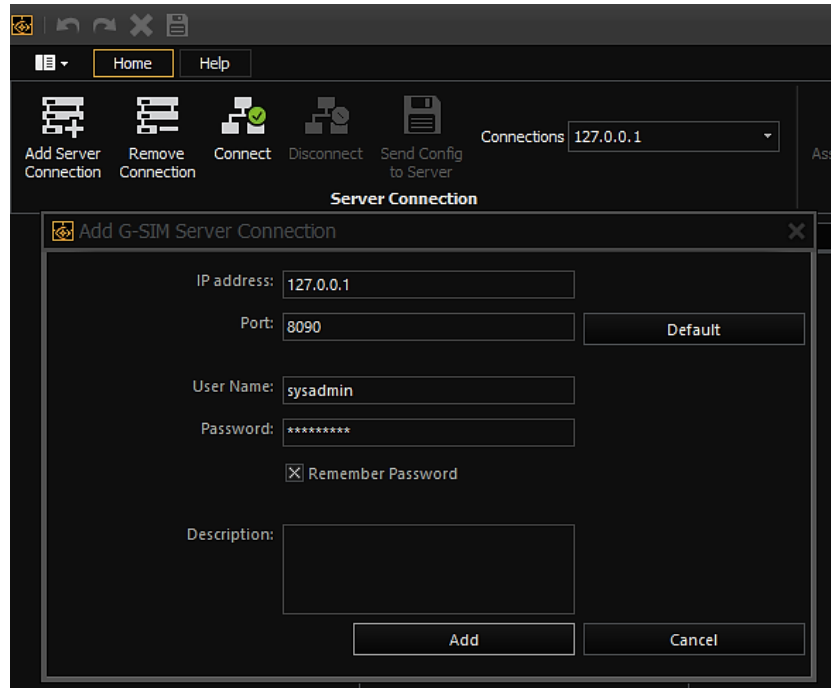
Home
Help

Add Server Connection
Remove Connection
Connect
Disconnect
Send Config to Server
Connections 127.0.0.1
Ass
Server Connection

Add G-SIM Server Connection

IP address: 127.0.0.1
Port: 8090
Default

User Name: sysadmin
Password: *********
Remember Password

Description:

Add
Cancel